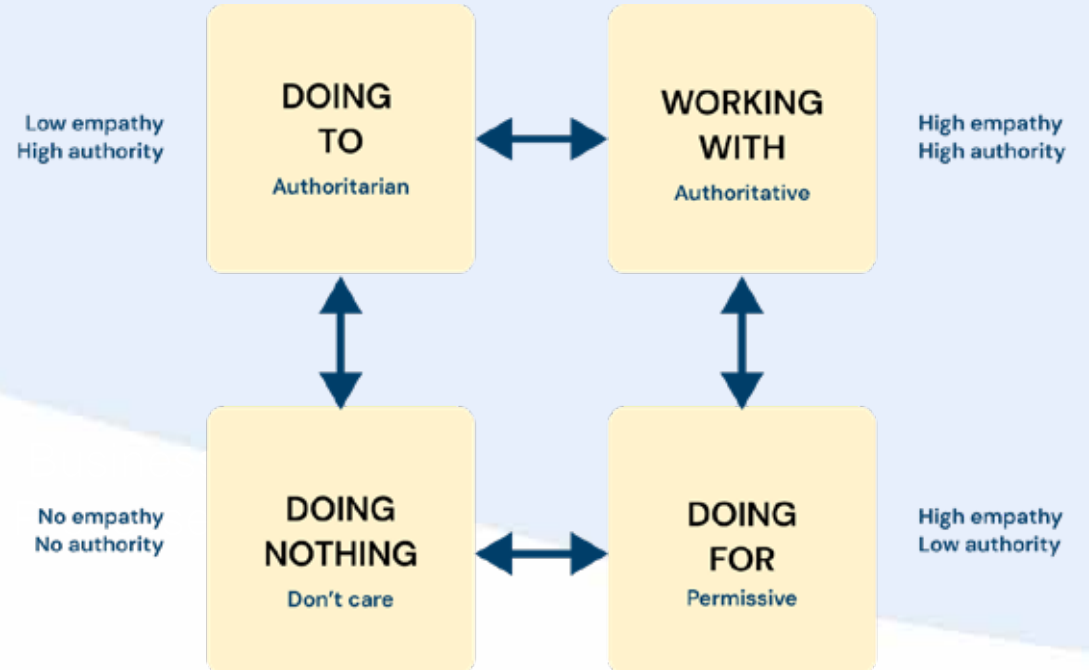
Low empathy
High authority

DOING TO
Authoritarian

WORKING WITH
Authoritative

High empathy
High authority

No empathy
No authority

DOING NOTHING
Don't care

DOING FOR
Permissive

High empathy
Low authority